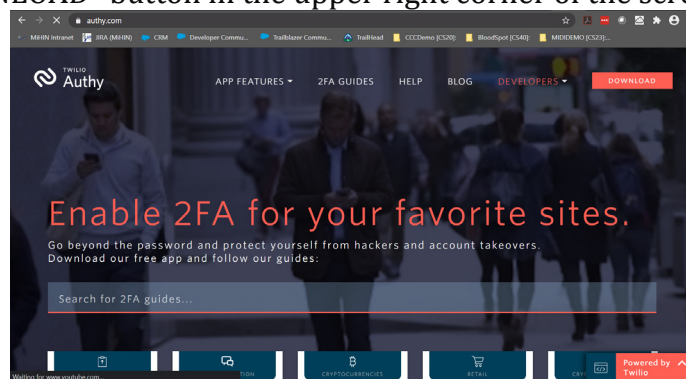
NLOAD" button in the upper right corner of the scre

authy.com

MiHIN Intranet JIRA (MiHIN) CRM Developer Commu... Trailblazer Commu... TrailHead CCCDemo [CS20]: BloodSpot [CS40]: MIDIDEMO [CS23]:...

TWILIO Authy

APP FEATURES 2FA GUIDES HELP BLOG DEVELOPERS DOWNLOAD

Enable 2FA for your favorite sites.

Go beyond the password and protect yourself from hackers and account takeovers. Download our free app and follow our guides:

Search for 2FA guides...

Waiting for www.youtube.com... TION CRYPTOCURRENCIES RETAIL CR

Powered by Twilio